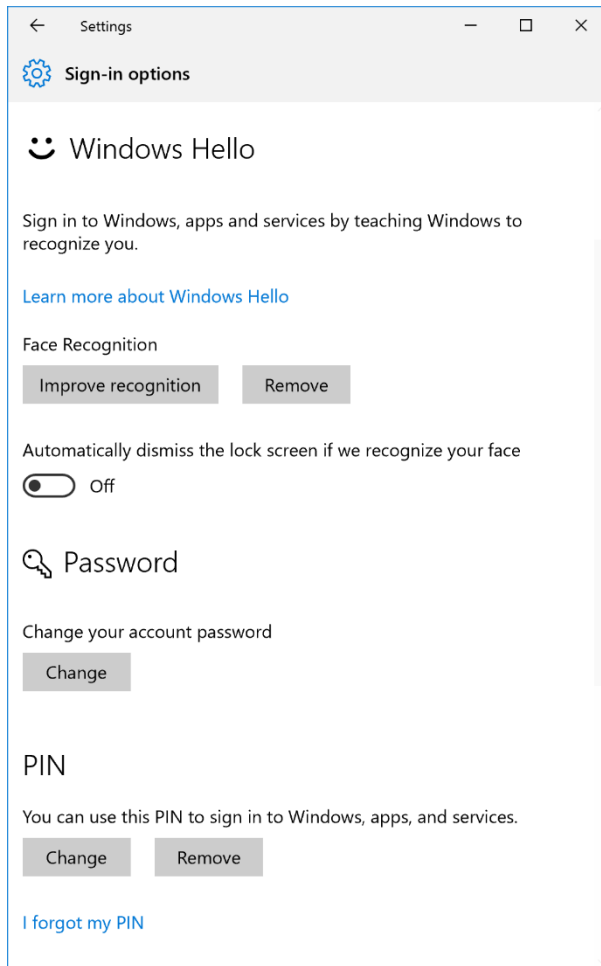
Settings

Sign-in options

Windows Hello

Sign in to Windows, apps and services by teaching Windows to recognize you.

Learn more about Windows Hello

Face Recognition

Improve recognition

Remove

Automatically dismiss the lock screen if we recognize your face

Off

Password

Change your account password

Change

PIN

You can use this PIN to sign in to Windows, apps, and services.

Change

Remove

I forgot my PIN